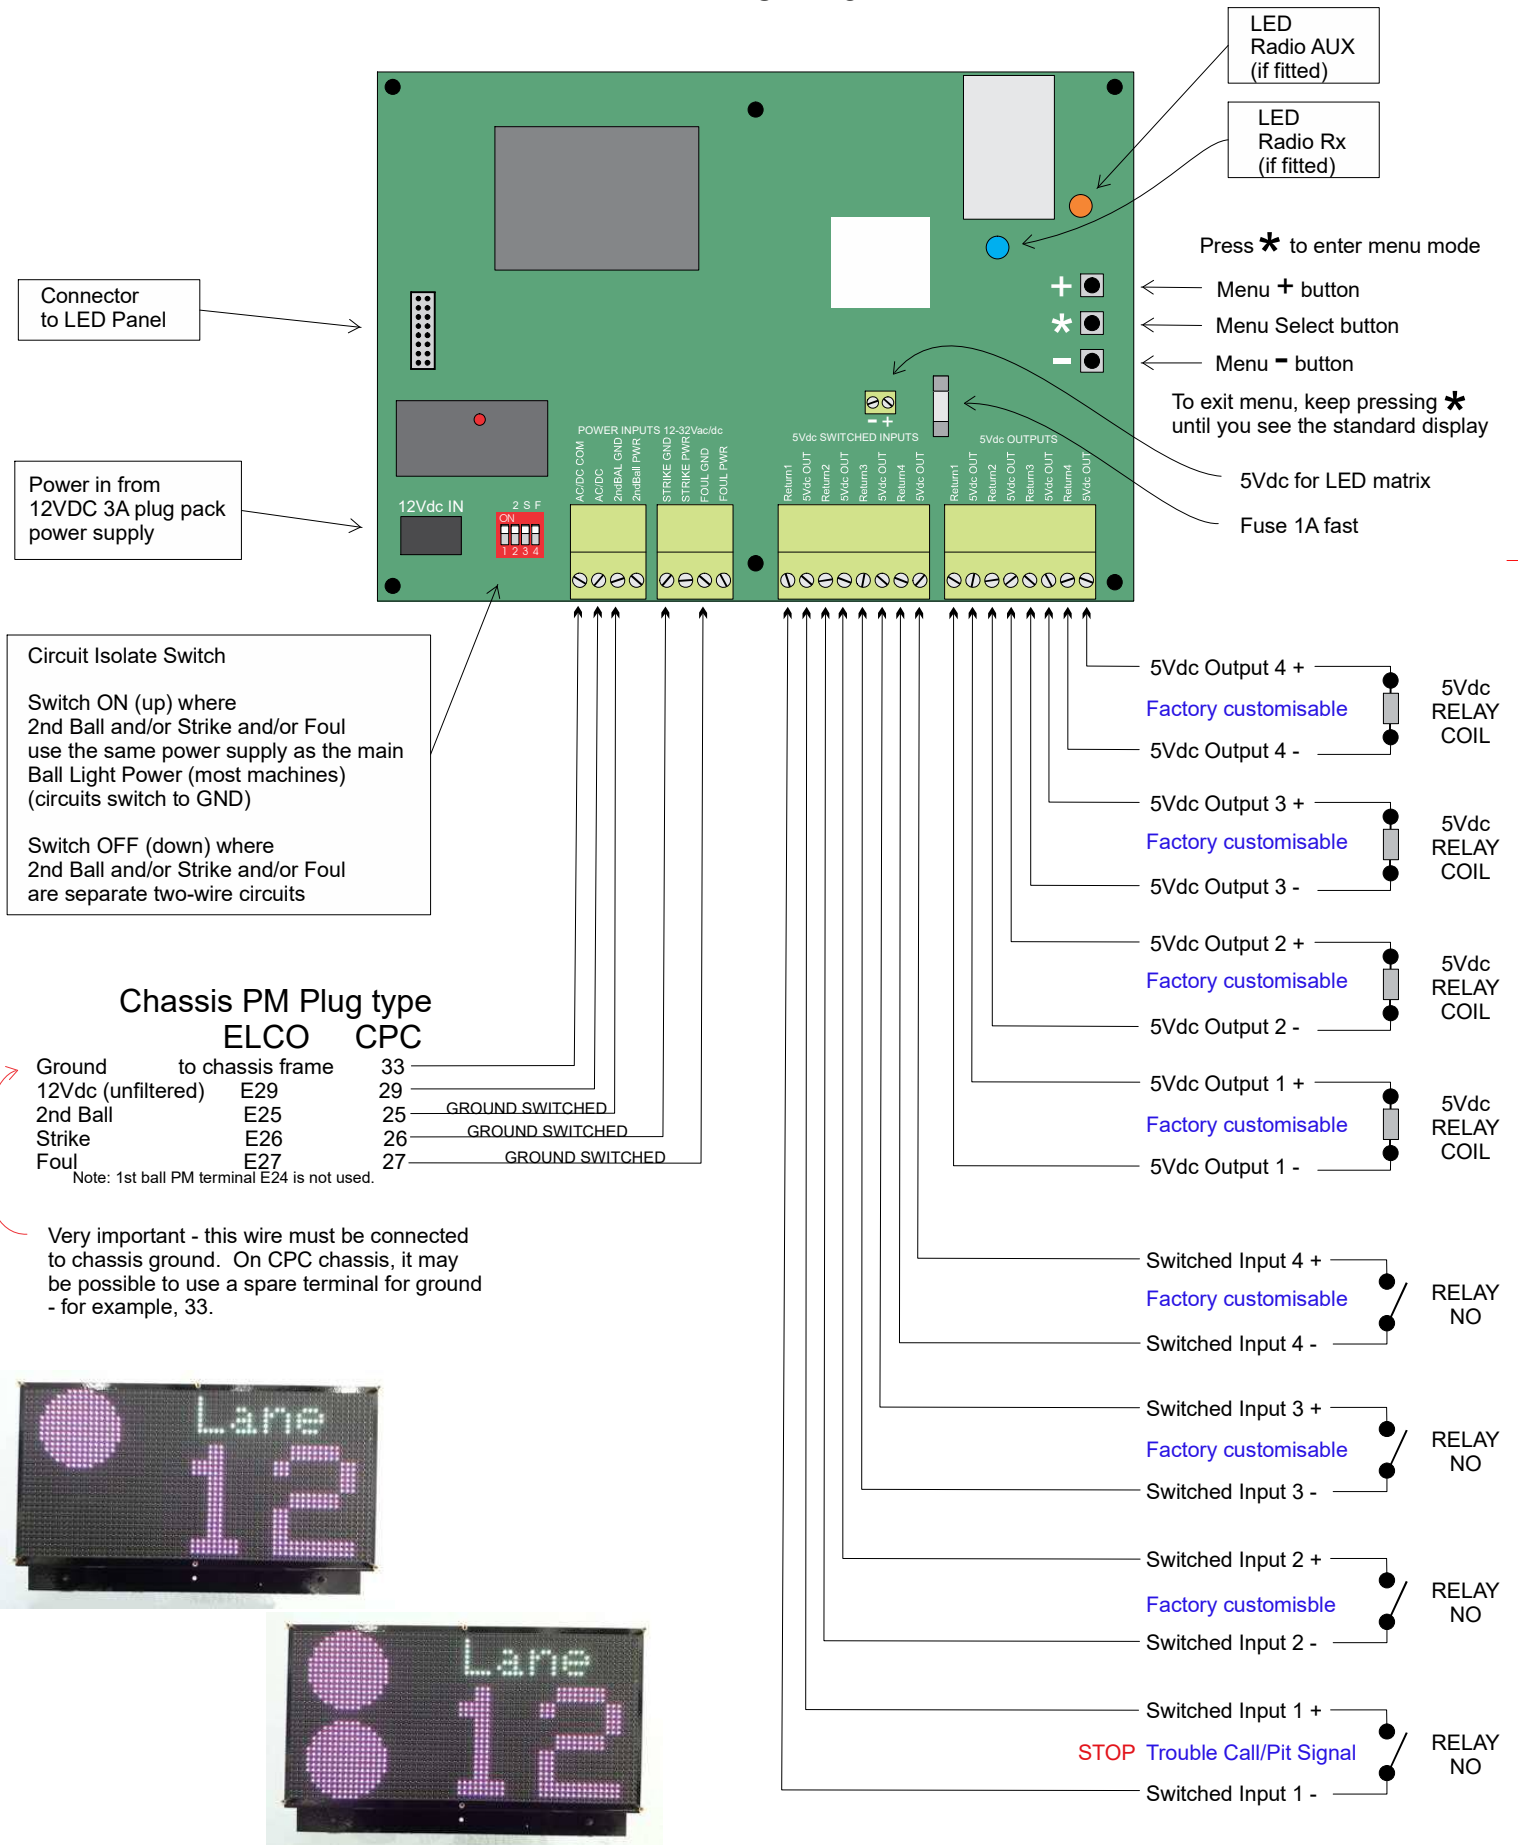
LED
Radio AUX
(if fitted)

LED
Radio Rx
(if fitted)

Press * to enter menu mode

Menu + button

Menu Select button

Menu - button

To exit menu, keep pressing * until you see the standard display

5Vdc for LED matrix

Fuse 1A fast

Connector to LED Panel

Power in from 12VDC 3A plug pack power supply

12Vdc IN

2 S F
ON
1 2 3 4

POWER INPUTS 12-32Vac/dc
AC/DC COM
AC/DC
2ndBAL GND
2ndBall PWR
STRIKE GND
STRIKE PWR
FOUL GND
FOUL PWR

5Vdc SWITCHED INPUTS
Return1
5Vdc OUT
Return2
5Vdc OUT
Return3
5Vdc OUT
Return4
5Vdc OUT

5Vdc OUTPUTS
Return1
5Vdc OUT
Return2
5Vdc OUT
Return3
5Vdc OUT
Return4
5Vdc OUT

- +

Circuit Isolate Switch

Switch ON (up) where
2nd Ball and/or Strike and/or Foul
use the same power supply as the main Ball Light Power (most machines)
(circuits switch to GND)

Switch OFF (down) where
2nd Ball and/or Strike and/or Foul
are separate two-wire circuits

5Vdc Output 4 +
Factory customisable
5Vdc Output 4 -
5Vdc RELAY COIL

5Vdc Output 3 +
Factory customisable
5Vdc Output 3 -
5Vdc RELAY COIL

5Vdc Output 2 +
Factory customisable
5Vdc Output 2 -
5Vdc RELAY COIL

5Vdc Output 1 +
Factory customisable
5Vdc Output 1 -
5Vdc RELAY COIL

Chassis PM Plug type
ELCO CPC

| | ELCO | CPC |
|---|---|---|
| Ground | to chassis frame | 33 |
| 12Vdc (unfiltered) | E29 | 29 |
| 2nd Ball | E25 | 25 GROUND SWITCHED |
| Strike | E26 | 26 GROUND SWITCHED |
| Foul | E27 | 27 GROUND SWITCHED |

Note: 1st ball PM terminal E24 is not used.

Very important - this wire must be connected to chassis ground. On CPC chassis, it may be possible to use a spare terminal for ground - for example, 33.

Switched Input 4 +
Factory customisable
Switched Input 4 -
RELAY NO

Switched Input 3 +
Factory customisable
Switched Input 3 -
RELAY NO

Switched Input 2 +
Factory customisible
Switched Input 2 -
RELAY NO

Switched Input 1 +
STOP Trouble Call/Pit Signal
Switched Input 1 -
RELAY NO

Lane
12

Lane
12